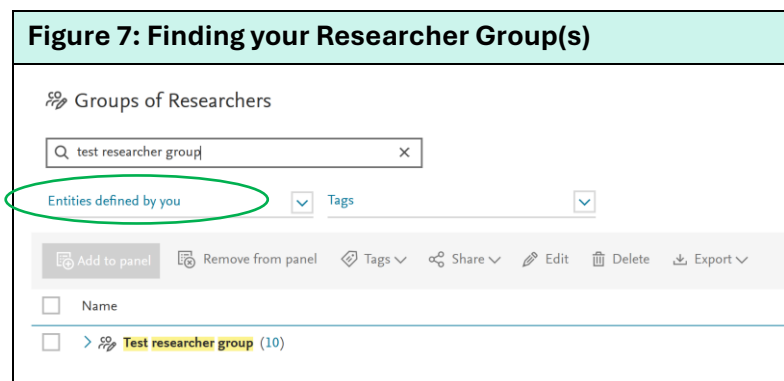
Figure 7: Finding your Researcher Group(s)

Groups of Researchers

test researcher group

Entities defined by you

Tags

Add to panel

Remove from panel

Tags

Share

Edit

Delete

Export

Name

Test researcher group (10)